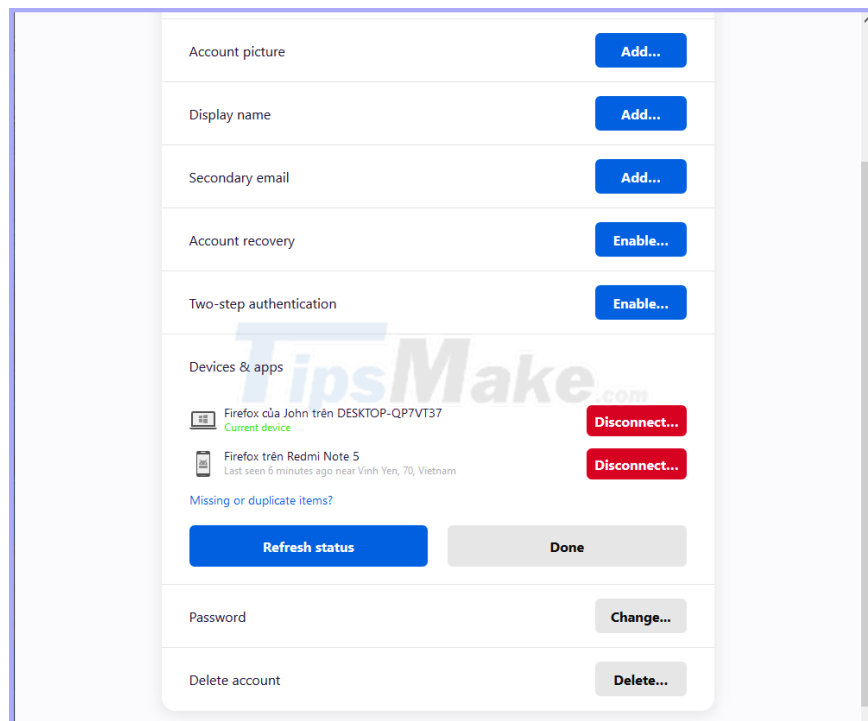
Account picture
Add...

Display name
Add...

Secondary email
Add...

Account recovery
Enable...

Two-step authentication
Enable...

Devices & apps

TipsMake.com

Firefox của John trên DESKTOP-QP7VT37
Current device
Disconnect...

Firefox trên Redmi Note 5
Last seen 6 minutes ago near Vinh Yen, 70, Vietnam
Disconnect...

Missing or duplicate items?

Refresh status
Done

Password
Change...

Delete account
Delete...